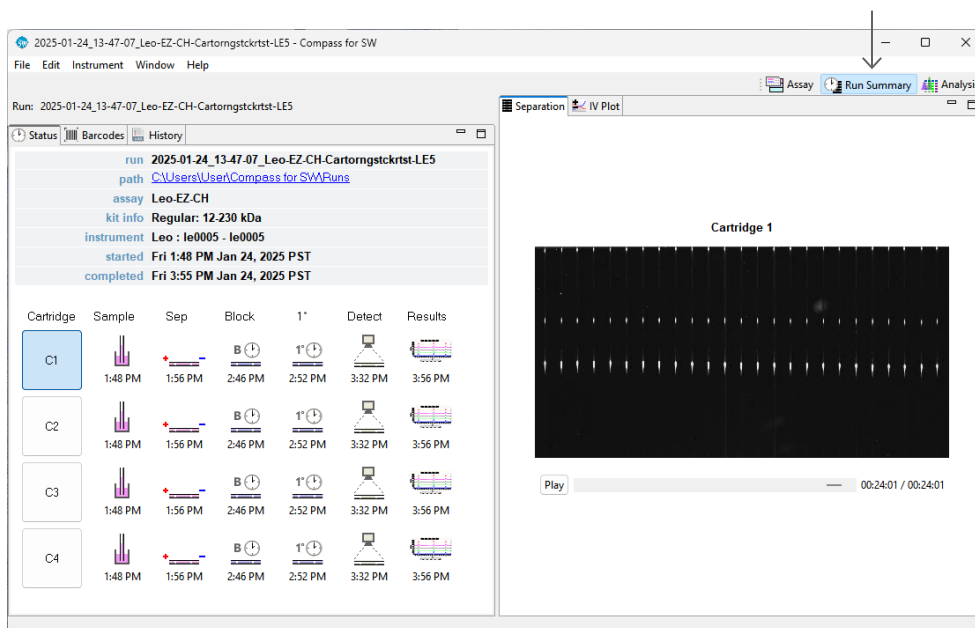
2025-01-24_13-47-07_Leo-EZ-CH-Cartorngstckrtst-LE5 - Compass for SW

File Edit Instrument Window Help

Assay Run Summary Analysi

Run: 2025-01-24_13-47-07_Leo-EZ-CH-Cartorngstckrtst-LE5

Status Barcodes History

| | |
|---|---|
| run | 2025-01-24_13-47-07_Leo-EZ-CH-Cartorngstckrtst-LE5 |
| path | C:\Users\User\Compass for SW\Runs |
| assay | Leo-EZ-CH |
| kit info | Regular: 12-230 kDa |
| instrument | Leo : le0005 - le0005 |
| started | Fri 1:48 PM Jan 24, 2025 PST |
| completed | Fri 3:55 PM Jan 24, 2025 PST |

| Cartridge | Sample | Sep | Block | 1° | Detect | Results |
|---|---|---|---|---|---|---|
| C1 | 1:48 PM | 1:56 PM | B 2:46 PM | 1° 2:52 PM | 3:32 PM | 3:56 PM |
| C2 | 1:48 PM | 1:56 PM | B 2:46 PM | 1° 2:52 PM | 3:32 PM | 3:56 PM |
| C3 | 1:48 PM | 1:56 PM | B 2:46 PM | 1° 2:52 PM | 3:32 PM | 3:56 PM |
| C4 | 1:48 PM | 1:56 PM | B 2:46 PM | 1° 2:52 PM | 3:32 PM | 3:56 PM |

Separation IV Plot

Cartridge 1

Play 00:24:01 / 00:24:01